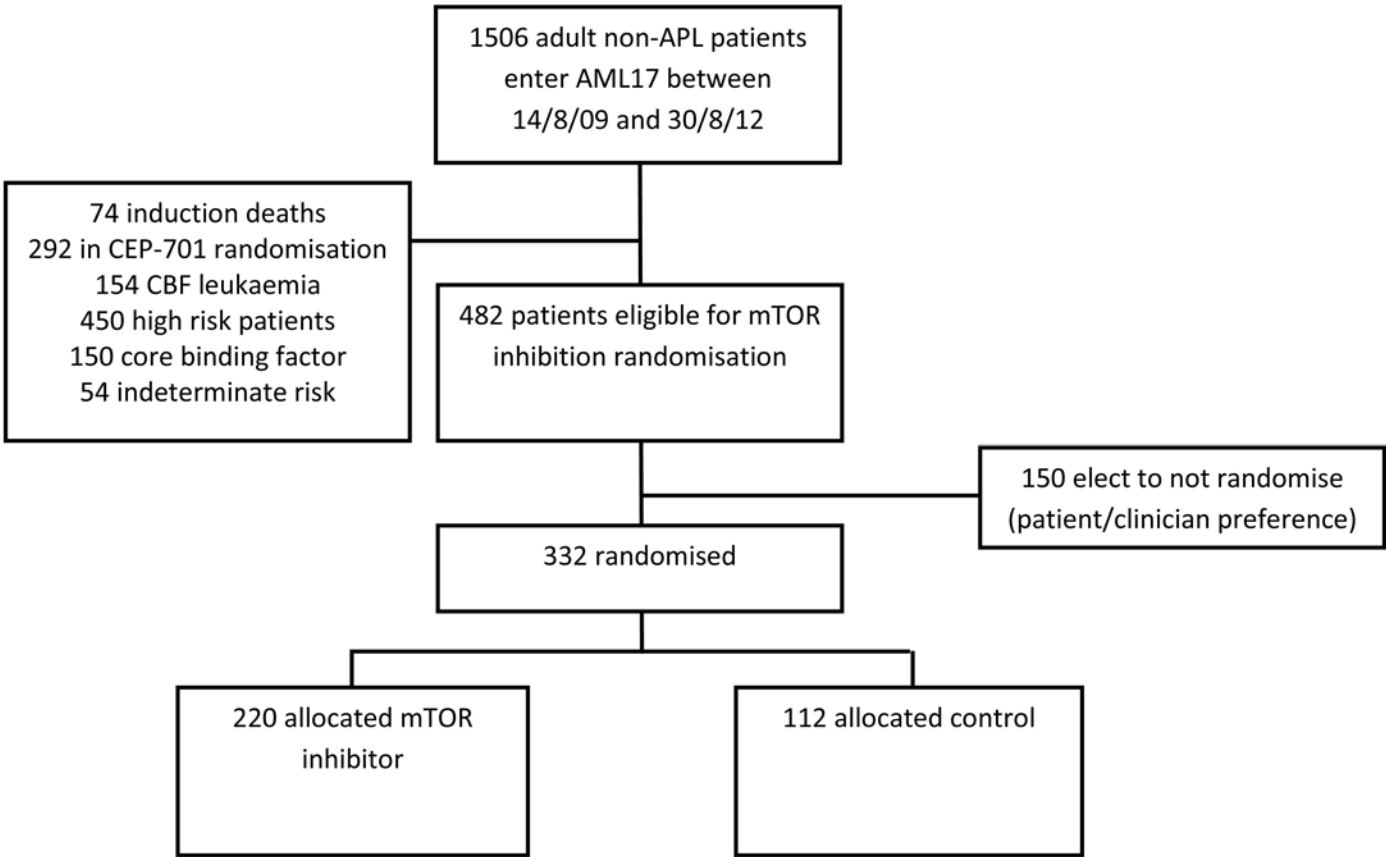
1506 adult non-APL patients enter AML17 between 14/8/09 and 30/8/12

74 induction deaths
292 in CEP-701 randomisation
154 CBF leukaemia
450 high risk patients
150 core binding factor
54 indeterminate risk

482 patients eligible for mTOR inhibition randomisation

150 elect to not randomise (patient/clinician preference)

332 randomised

220 allocated mTOR inhibitor

112 allocated control